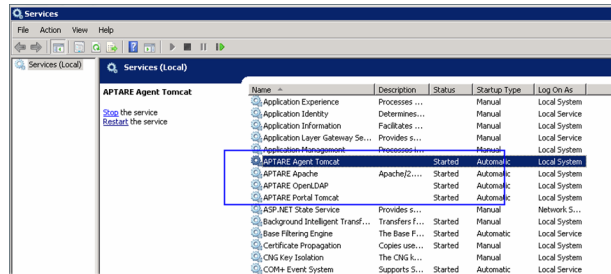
Services

File Action View Help

Services (Local)

Services (Local)

APTARE Agent Tomcat

Stop the service
Restart the service

| Name | Description | Status | Startup Type | Log On As |
|---|---|---|---|---|
| Application Experience | Processes ... | | Manual | Local System |
| Application Identity | Determines... | | Manual | Local Service |
| Application Information | Facilitates ... | | Manual | Local System |
| Application Layer Gateway Se... | Provides s... | | Manual | Local Service |
| Application Management | Processes i... | | Manual | Local System |
| APTARE Agent Tomcat | | Started | Automatic | Local System |
| APTARE Apache | Apache/2.... | Started | Automatic | Local System |
| APTARE OpenLDAP | | Started | Automatic | Local System |
| APTARE Portal Tomcat | | Started | Automatic | Local System |
| ASP.NET State Service | Provides s... | | Manual | Network S... |
| Background Intelligent Transf... | Transfers f... | | Manual | Local System |
| Base Filtering Engine | The Base F... | Started | Automatic | Local Service |
| Certificate Propagation | Copies use... | | Manual | Local System |
| CNG Key Isolation | The CNG k... | | Manual | Local System |
| COM+ Event System | Supports S... | Started | Automatic | Local Service |